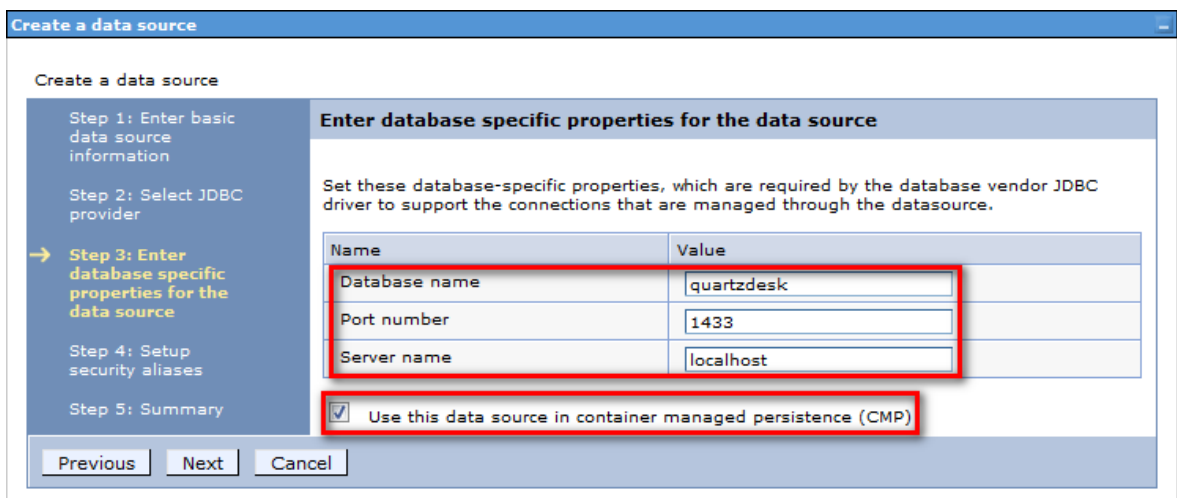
Create a data source

Create a data source

Step 1: Enter basic data source information

Step 2: Select JDBC provider

→ Step 3: Enter database specific properties for the data source

Step 4: Setup security aliases

Step 5: Summary

Enter database specific properties for the data source

Set these database-specific properties, which are required by the database vendor JDBC driver to support the connections that are managed through the datasource.

| Name | Value |
|---|---|
| Database name | quartzdesk |
| Port number | 1433 |
| Server name | localhost |

Use this data source in container managed persistence (CMP)

Previous Next Cancel